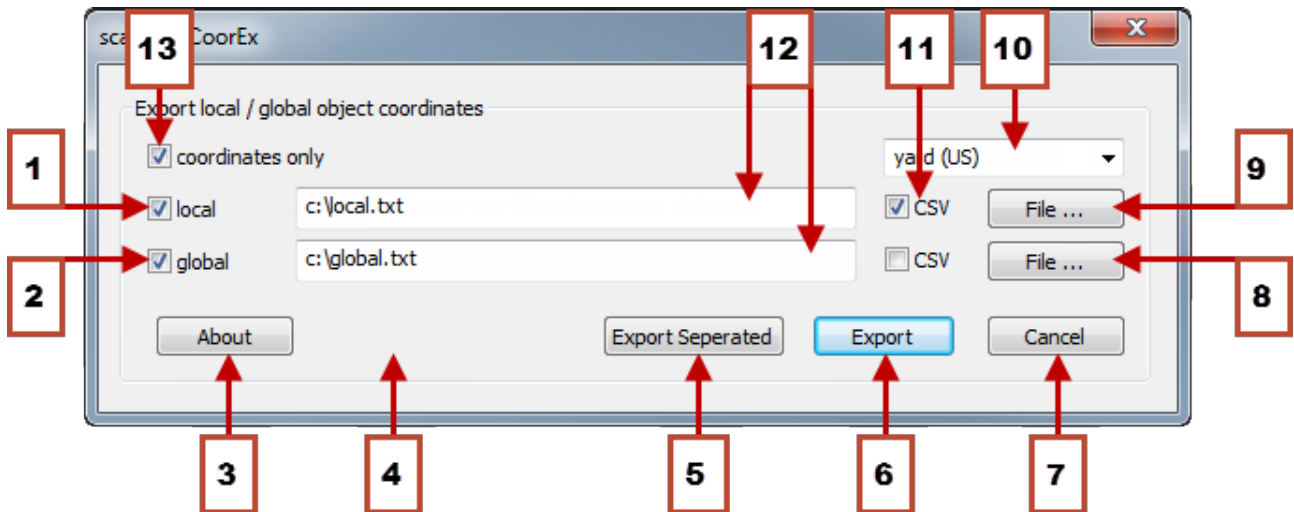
sca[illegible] CoorEx
13
12
11
10
Export local / global object coordinates
coordinates only
yard (US)
1
9
local
c:\local.txt
CSV
File ...
2
global
c:\global.txt
CSV
File ...
8
About
Export Seperated
Export
Cancel
3
4
5
6
7